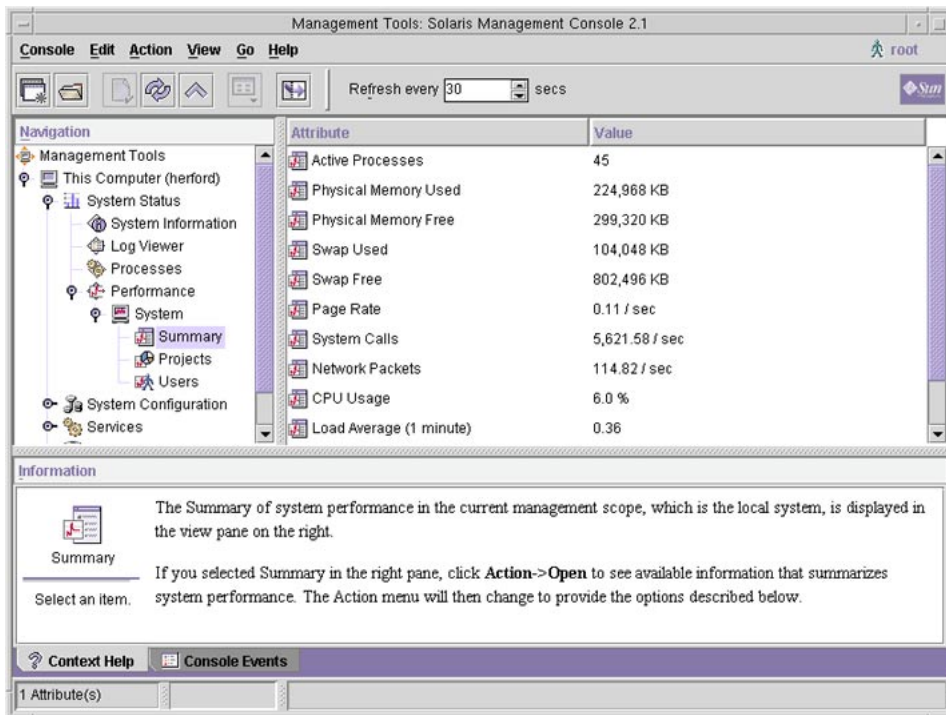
Management Tools: Solaris Management Console 2.1

Console Edit Action View Go Help

root

Refresh every 30 secs

Sun

Navigation

Management Tools
This Computer (herford)
System Status
System Information
Log Viewer
Processes
Performance
System
Summary
Projects
Users
System Configuration
Services

| Attribute | Value |
|---|---|
| Active Processes | 45 |
| Physical Memory Used | 224,968 KB |
| Physical Memory Free | 299,320 KB |
| Swap Used | 104,048 KB |
| Swap Free | 802,496 KB |
| Page Rate | 0.11 / sec |
| System Calls | 5,621.58 / sec |
| Network Packets | 114.82 / sec |
| CPU Usage | 6.0 % |
| Load Average (1 minute) | 0.36 |

Information

Summary

Select an item.

The Summary of system performance in the current management scope, which is the local system, is displayed in the view pane on the right.

If you selected Summary in the right pane, click **Action->Open** to see available information that summarizes system performance. The Action menu will then change to provide the options described below.

Context Help

Console Events

1 Attribute(s)